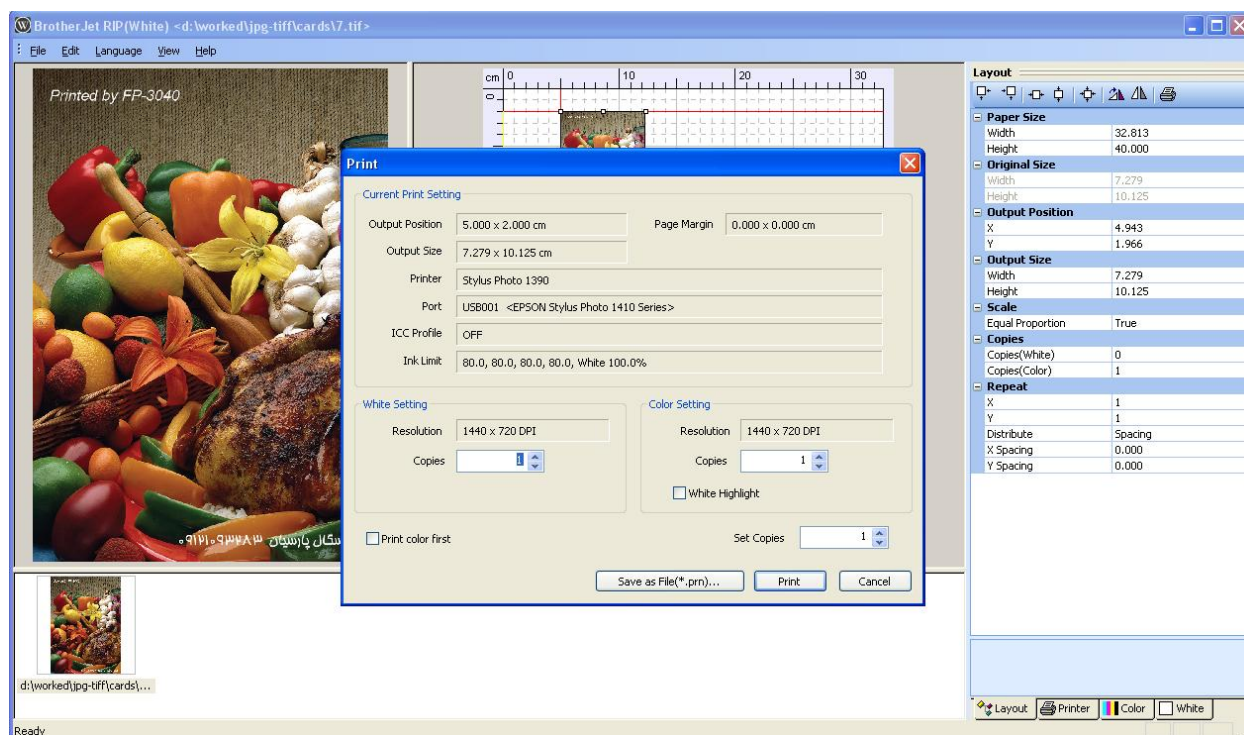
BrotherJet RIP(White) <d:\worked\jpg-tiff\cards\7.tif>

File Edit Language View Help

Printed by FP-3040

۰۹۱۲۱۰۹۳۳۸۳ سگال پارسیان

cm 0 10 20 30

0

Print

Current Print Setting

Output Position 5.000 x 2.000 cm

Page Margin 0.000 x 0.000 cm

Output Size 7.279 x 10.125 cm

Printer Stylus Photo 1390

Port USB001 <EPSON Stylus Photo 1410 Series>

ICC Profile OFF

Ink Limit 80.0, 80.0, 80.0, 80.0, White 100.0%

White Setting

Resolution 1440 x 720 DPI

Copies 1

Color Setting

Resolution 1440 x 720 DPI

Copies 1

White Highlight

Print color first

Set Copies 1

Save as File(*.prn)... Print Cancel

d:\worked\jpg-tiff\cards\...

Layout

| | |
|---|---|
| Paper Size | |
| Width | 32.813 |
| Height | 40.000 |
| Original Size | |
| Width | 7.279 |
| Height | 10.125 |
| Output Position | |
| X | 4.943 |
| Y | 1.966 |
| Output Size | |
| Width | 7.279 |
| Height | 10.125 |
| Scale | |
| Equal Proportion | True |
| Copies | |
| Copies(White) | 0 |
| Copies(Color) | 1 |
| Repeat | |
| X | 1 |
| Y | 1 |
| Distribute | Spacing |
| X Spacing | 0.000 |
| Y Spacing | 0.000 |

Layout Printer Color White

Ready